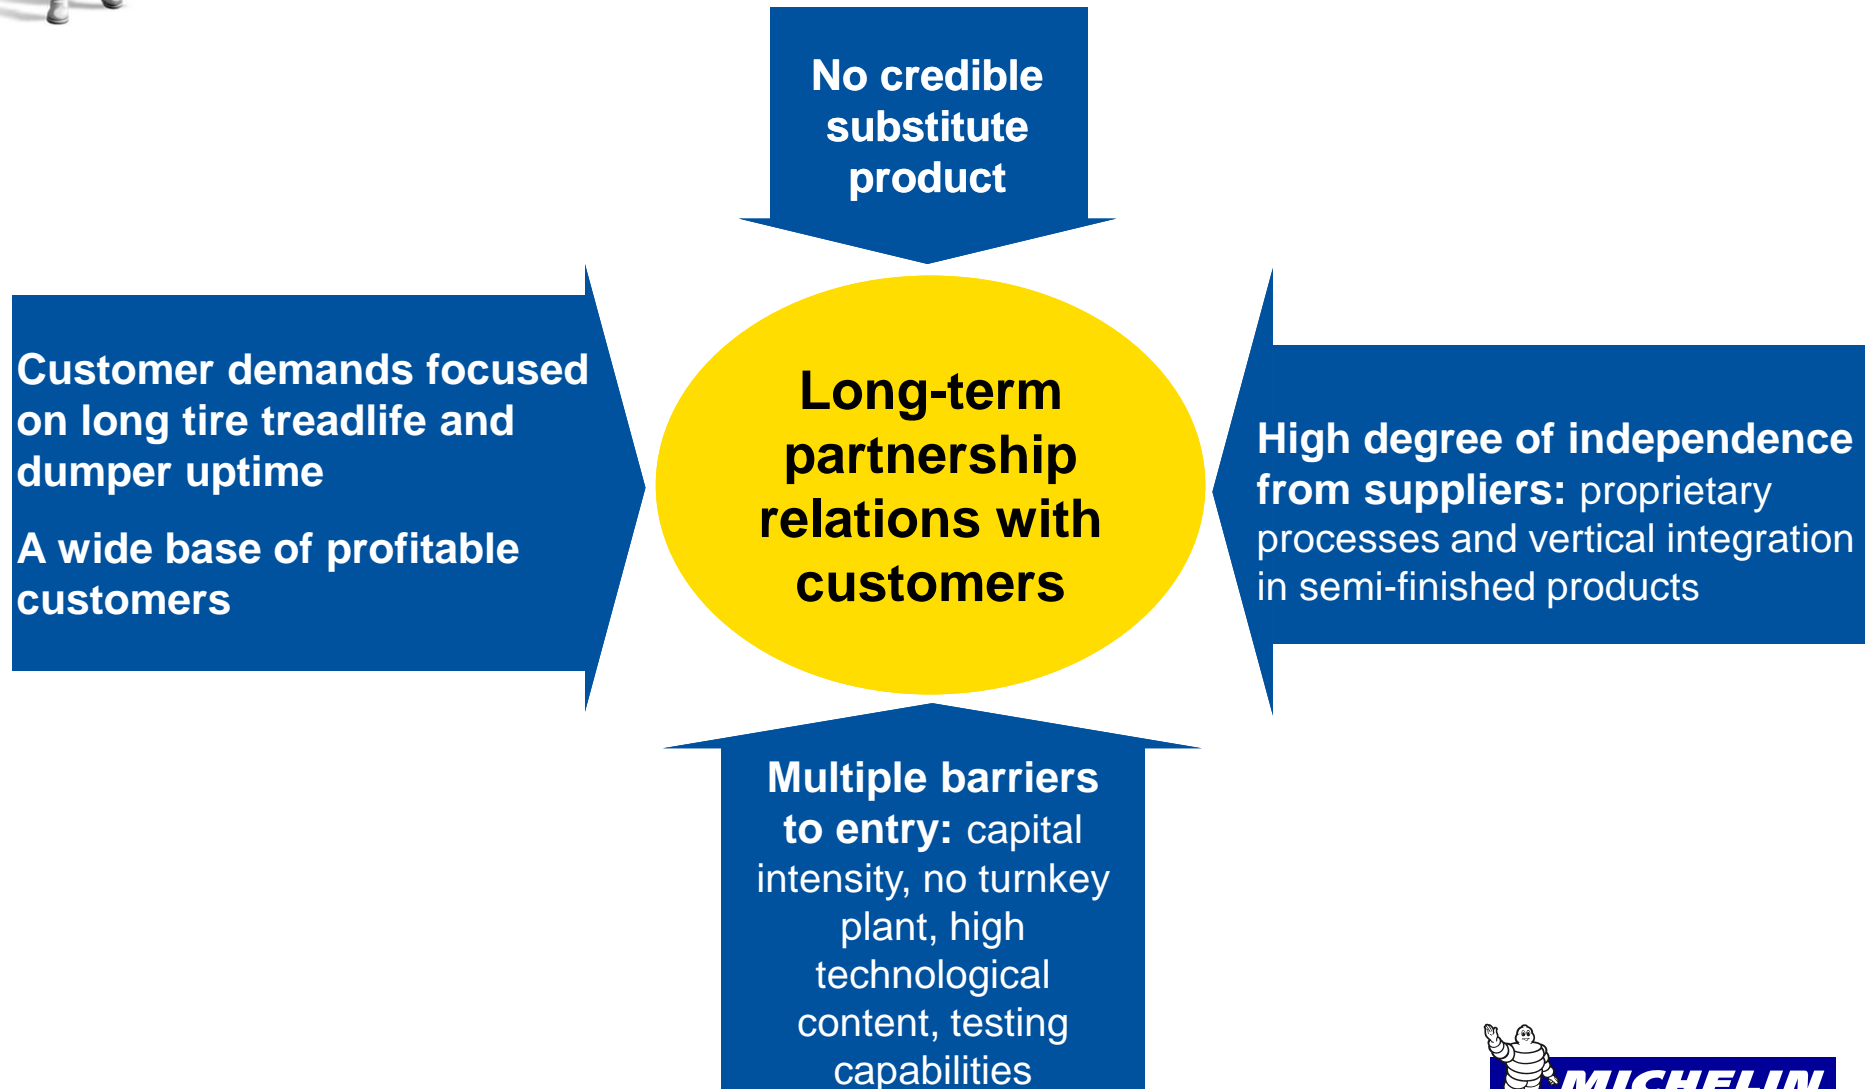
No credible substitute product

Customer demands focused on long tire treadlife and dumper uptime

A wide base of profitable customers

Long-term partnership relations with customers

High degree of independence from suppliers: proprietary processes and vertical integration in semi-finished products

Multiple barriers to entry: capital intensity, no turnkey plant, high technological content, testing capabilities

MICHELIN